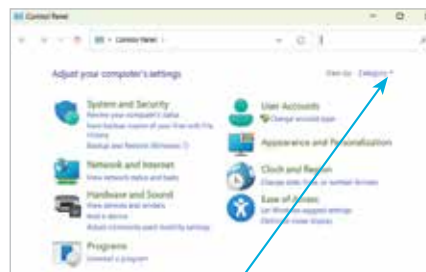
Control Panel

Control Panel

Adjust your computer's settings

View by: Category

System and Security
Review your computer's status
Save backup copies of your files with File History
Backup and Restore (Windows 7)

User Accounts
Change account type

Network and Internet
View network status and tasks

Appearance and Personalization

Hardware and Sound
View devices and printers
Add a device
Adjust commonly used mobility settings

Clock and Region
Change date, time, or number formats

Ease of Access
Let Windows suggest settings
Optimize visual display

Programs
Uninstall a program